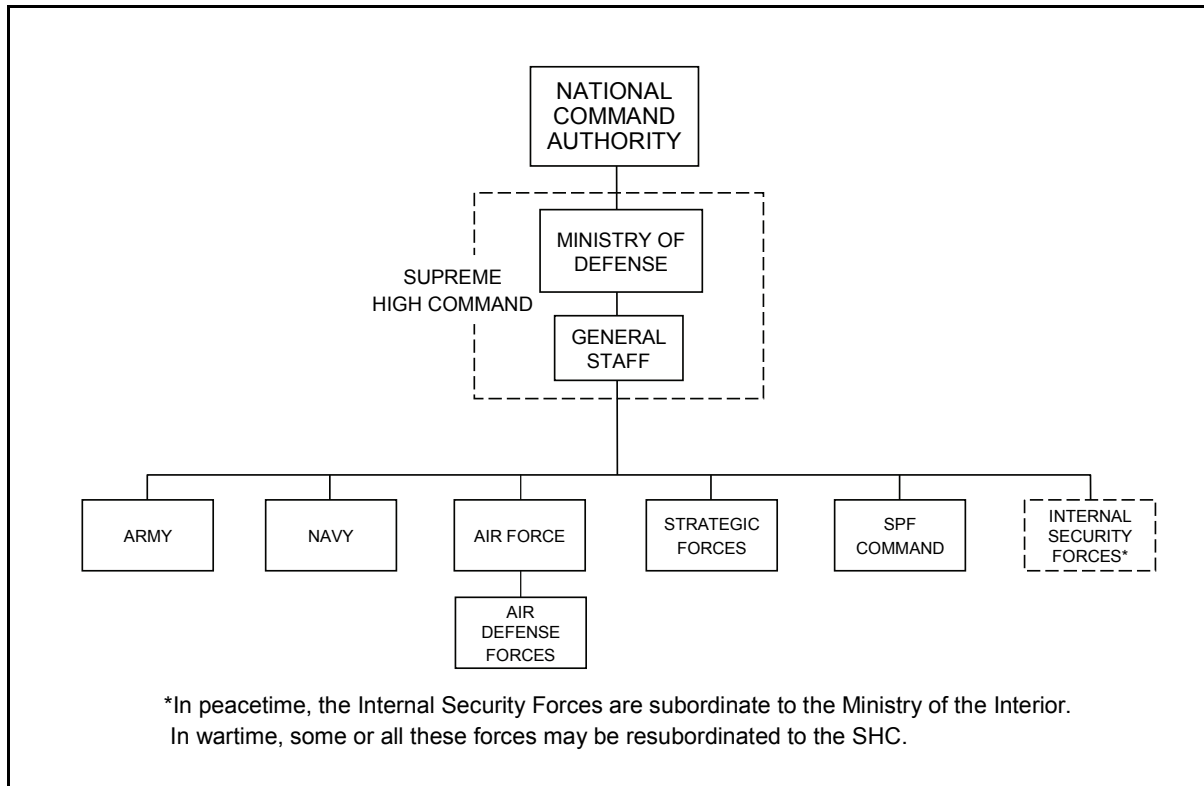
NATIONAL COMMAND AUTHORITY

SUPREME HIGH COMMAND

MINISTRY OF DEFENSE

GENERAL STAFF

ARMY

NAVY

AIR FORCE

AIR DEFENSE FORCES

STRATEGIC FORCES

SPF COMMAND

INTERNAL SECURITY FORCES*

*In peacetime, the Internal Security Forces are subordinate to the Ministry of the Interior. In wartime, some or all these forces may be resubordinated to the SHC.